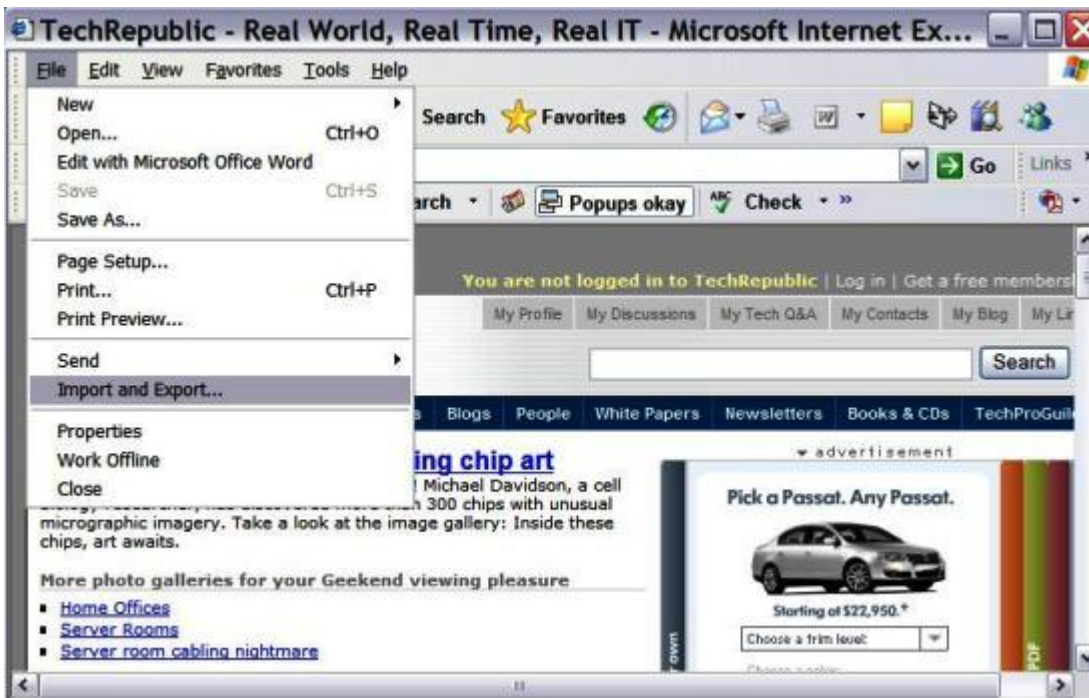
TechRepublic - Real World, Real Time, Real IT - Microsoft Internet Ex...

File Edit View Favorites Tools Help

New
Open... Ctrl+O
Edit with Microsoft Office Word
Save Ctrl+S
Save As...
Page Setup...
Print... Ctrl+P
Print Preview...
Send
Import and Export...
Properties
Work Offline
Close

Search Favorites

Go Links

arch Popups okay Check »

You are not logged in to TechRepublic | Log in | Get a free members

My Profile My Discussions My Tech Q&A My Contacts My Blog My Li

Search

s Blogs People White Papers Newsletters Books & CDs TechProGui

ing chip art

Michael Davidson, a cell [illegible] 300 chips with unusual micrographic imagery. Take a look at the image gallery: Inside these chips, art awaits.

More photo galleries for your Geekend viewing pleasure

- Home Offices
- Server Rooms
- Server room cabling nightmare

advertisement

Pick a Passat. Any Passat.

Starting at $22,950.*

Choose a trim level:

own

PDF